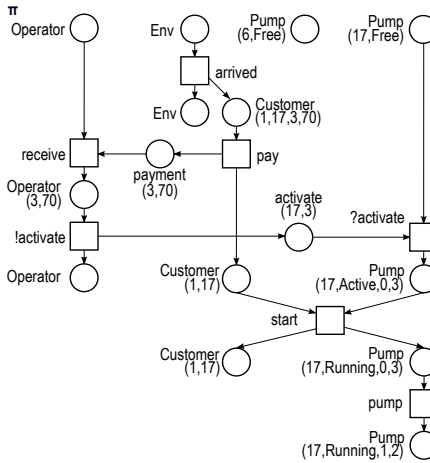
π
Operator

Env

Pump
(6,Free)

Pump
(17,Free)

arrived

Env

Customer
(1,17,3,70)

receive

payment
(3,70)

pay

Operator
(3,70)

activate
(17,3)

?activate

!activate

Operator

Customer
(1,17)

Pump
(17,Active,0,3)

start

Customer
(1,17)

Pump
(17,Running,0,3)

pump

Pump
(17,Running,1,2)